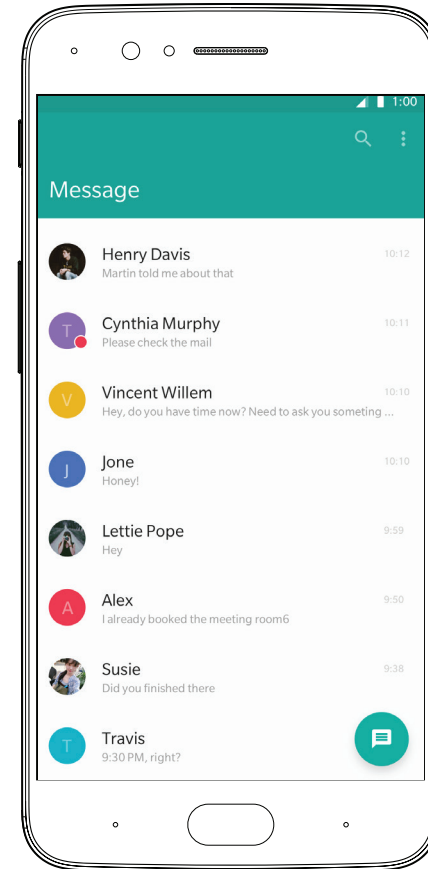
1:00

Message

Henry Davis
Martin told me about that
10:12

T
Cynthia Murphy
Please check the mail
10:11

V
Vincent Willem
Hey, do you have time now? Need to ask you someting ...
10:10

J
Jone
Honey!
10:10

Lettie Pope
Hey
9:59

A
Alex
I already booked the meeting room6
9:50

Susie
Did you finished there
9:38

T
Travis
9:30 PM, right?